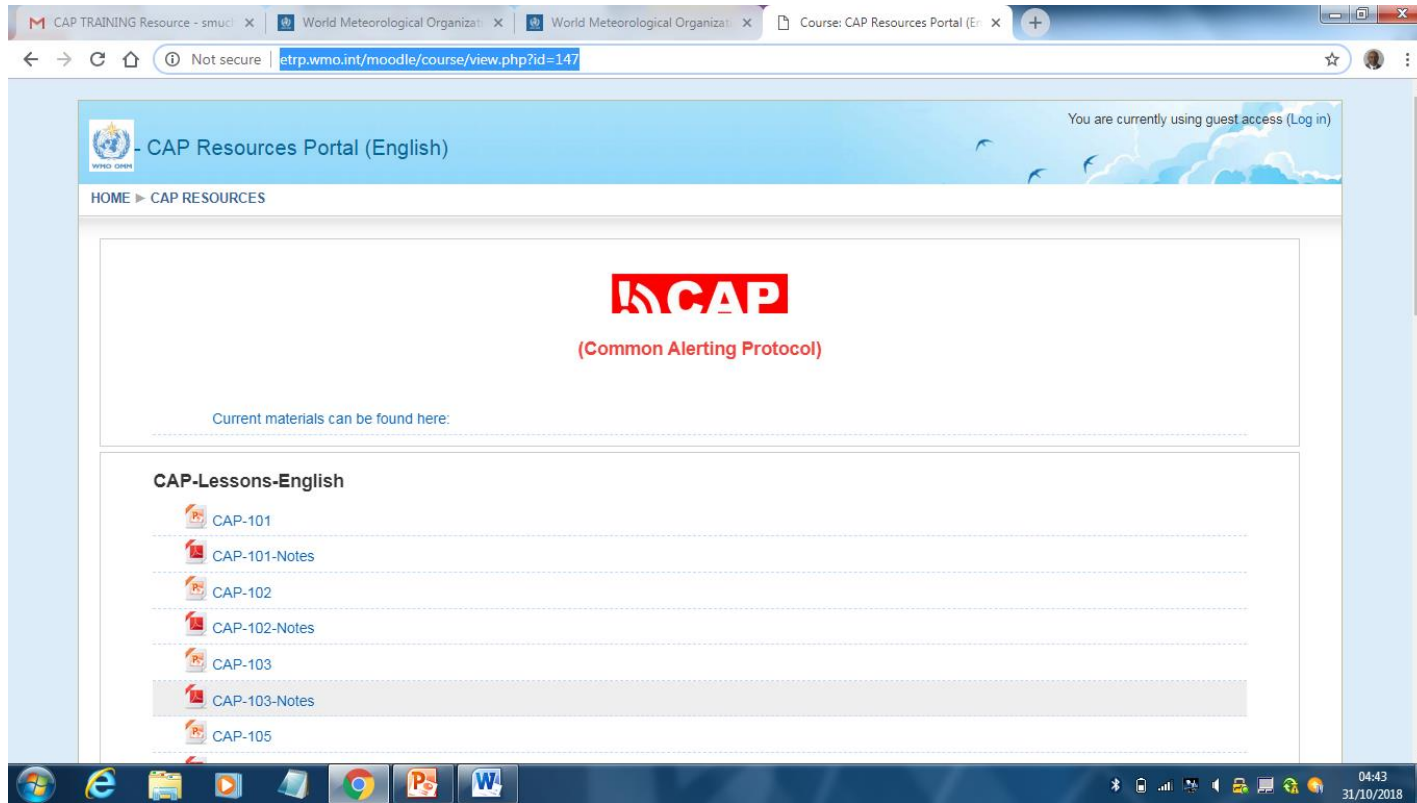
M CAP TRAINING Resource - smucl ×
World Meteorological Organizati ×
World Meteorological Organizati ×
Course: CAP Resources Portal (En ×

Not secure | etrp.wmo.int/moodle/course/view.php?id=147

WMO OMM - CAP Resources Portal (English)

You are currently using guest access (Log in)

HOME ► CAP RESOURCES

CAP

(Common Alerting Protocol)

Current materials can be found here:

CAP-Lessons-English

CAP-101

CAP-101-Notes

CAP-102

CAP-102-Notes

CAP-103

CAP-103-Notes

CAP-105

04:43
31/10/2018